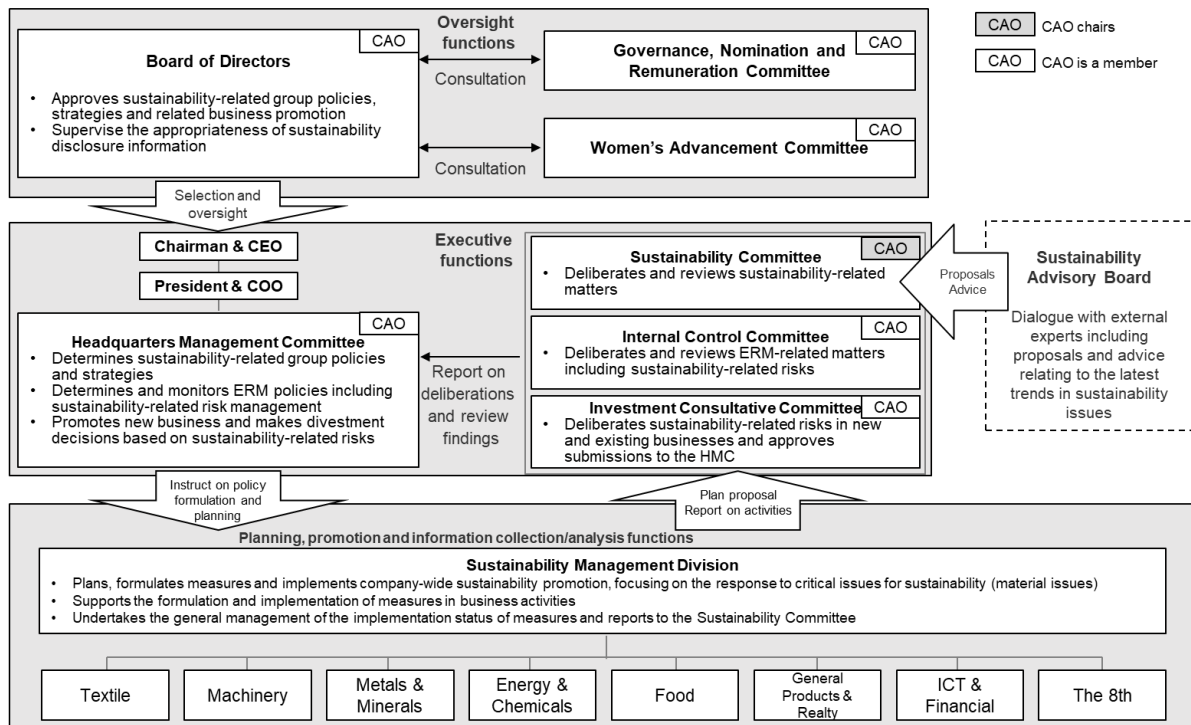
Oversight functions

CAO

Board of Directors

- Approves sustainability-related group policies, strategies and related business promotion
- Supervise the appropriateness of sustainability disclosure information

Consultation

CAO

Governance, Nomination and Remuneration Committee

Consultation

CAO

Women's Advancement Committee

CAO CAO chairs

CAO CAO is a member

Selection and oversight

Executive functions

Chairman & CEO

President & COO

CAO

Headquarters Management Committee

- Determines sustainability-related group policies and strategies
- Determines and monitors ERM policies including sustainability-related risk management
- Promotes new business and makes divestment decisions based on sustainability-related risks

Report on deliberations and review findings

CAO

Sustainability Committee

- Deliberates and reviews sustainability-related matters

CAO

Internal Control Committee

- Deliberates and reviews ERM-related matters including sustainability-related risks

CAO

Investment Consultative Committee

- Deliberates sustainability-related risks in new and existing businesses and approves submissions to the HMC

Proposals Advice

Sustainability Advisory Board

Dialogue with external experts including proposals and advice relating to the latest trends in sustainability issues

Instruct on policy formulation and planning

Plan proposal Report on activities

Planning, promotion and information collection/analysis functions

Sustainability Management Division

- Plans, formulates measures and implements company-wide sustainability promotion, focusing on the response to critical issues for sustainability (material issues)
- Supports the formulation and implementation of measures in business activities
- Undertakes the general management of the implementation status of measures and reports to the Sustainability Committee

Textile

Machinery

Metals & Minerals

Energy & Chemicals

Food

General Products & Realty

ICT & Financial

The 8th